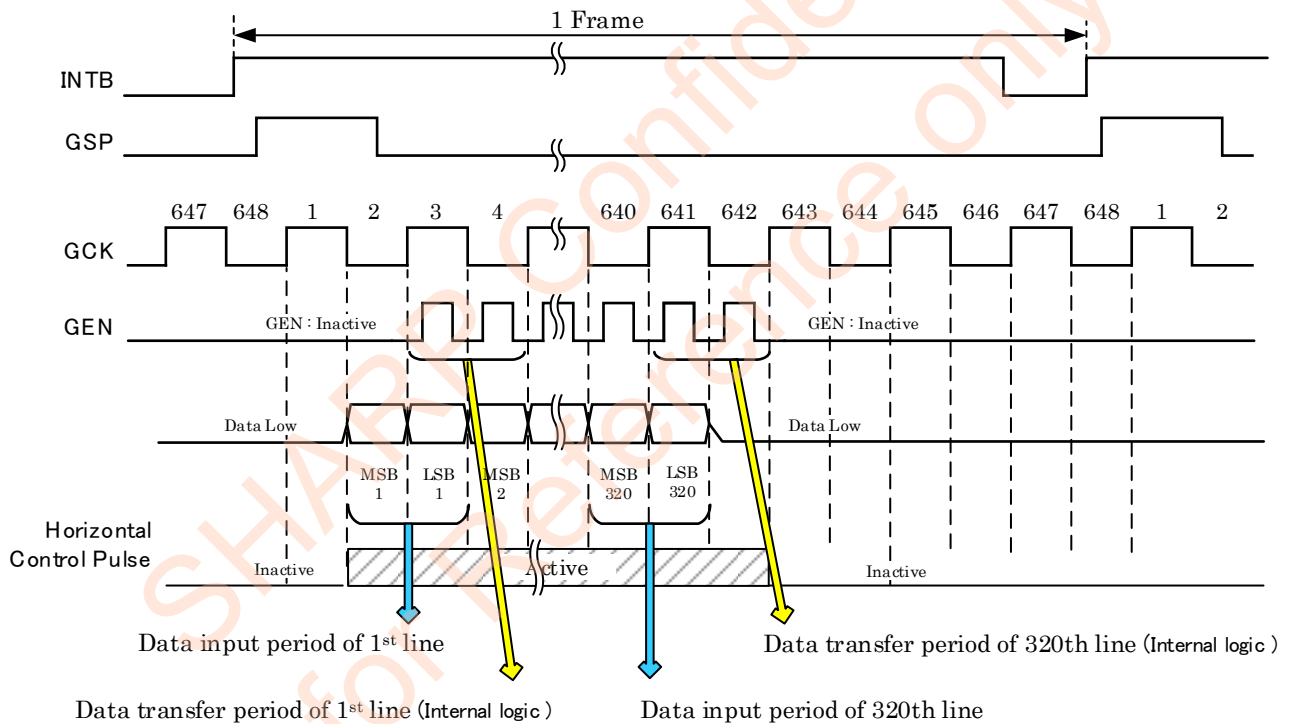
1 Frame

INTB

GSP

647 648 1 2 3 4 640 641 642 643 644 645 646 647 648 1 2

GCK

GEN

GEN : Inactive

GEN : Inactive

Data Low

Data Low

MSB 1

LSB 1

MSB 2

MSB 320

LSB 320

Horizontal Control Pulse

Inactive

Active

Inactive

Data input period of 1st line

Data transfer period of 320th line (Internal logic )

Data transfer period of 1st line (Internal logic )

Data input period of 320th line

SHARP Confidential only for Reference